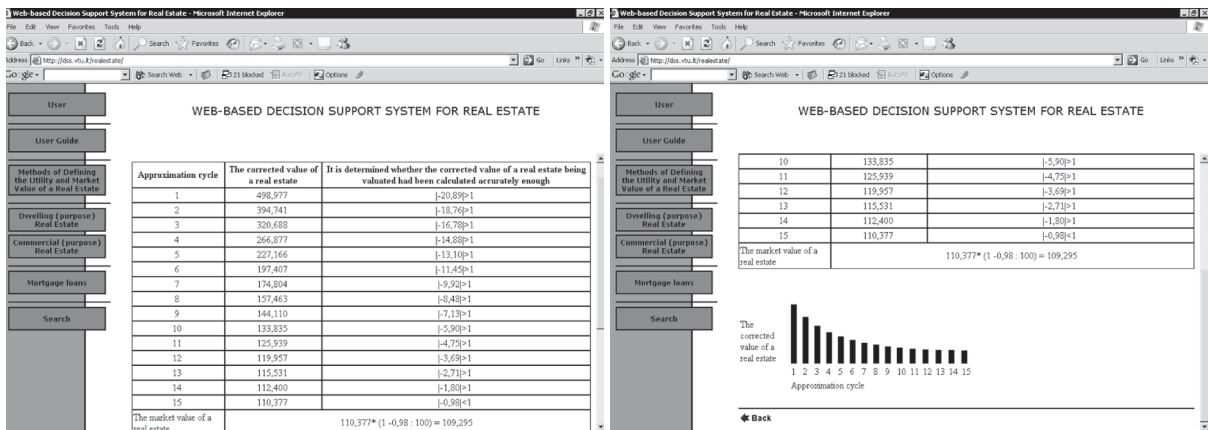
Web-based Decision Support System for Real Estate - Microsoft Internet Explorer

File Edit View Favorites Tools Help

Back Search Favorites

Address http://dss.vtu.lt/realestate/

Go Links

Google Search Web 21 blocked AutoFill Options

User

User Guide

Methods of Defining the Utility and Market Value of a Real Estate

Dwelling (purpose) Real Estate

Commercial (purpose) Real Estate

Mortgage loans

Search

WEB-BASED DECISION SUPPORT SYSTEM FOR REAL ESTATE

| Approximation cycle | The corrected value of a real estate | It is determined whether the corrected value of a real estate being valuated had been calculated accurately enough |
|---|---|---|
| 1 | 498,977 | \|-20,89\|>1 |
| 2 | 394,741 | \|-18,76\|>1 |
| 3 | 320,688 | \|-16,78\|>1 |
| 4 | 266,877 | \|-14,88\|>1 |
| 5 | 227,166 | \|-13,10\|>1 |
| 6 | 197,407 | \|-11,45\|>1 |
| 7 | 174,804 | \|-9,92\|>1 |
| 8 | 157,463 | \|-8,48\|>1 |
| 9 | 144,110 | \|-7,13\|>1 |
| 10 | 133,835 | \|-5,90\|>1 |
| 11 | 125,939 | \|-4,75\|>1 |
| 12 | 119,957 | \|-3,69\|>1 |
| 13 | 115,531 | \|-2,71\|>1 |
| 14 | 112,400 | \|-1,80\|>1 |
| 15 | 110,377 | \|-0,98\|<1 |
| The market value of a real estate | 110,377* (1 -0,98 : 100) = 109,295 | |

Web-based Decision Support System for Real Estate - Microsoft Internet Explorer

File Edit View Favorites Tools Help

Back Search Favorites

Address http://dss.vtu.lt/realestate/

Go Links

Google Search Web 21 blocked AutoFill Options

User

User Guide

Methods of Defining the Utility and Market Value of a Real Estate

Dwelling (purpose) Real Estate

Commercial (purpose) Real Estate

Mortgage loans

Search

WEB-BASED DECISION SUPPORT SYSTEM FOR REAL ESTATE

| 10 | 133,835 | \|-5,90\|>1 |
|---|---|---|
| 11 | 125,939 | \|-4,75\|>1 |
| 12 | 119,957 | \|-3,69\|>1 |
| 13 | 115,531 | \|-2,71\|>1 |
| 14 | 112,400 | \|-1,80\|>1 |
| 15 | 110,377 | \|-0,98\|<1 |
| The market value of a real estate | 110,377* (1 -0,98 : 100) = 109,295 | |

The corrected value of a real estate

1 2 3 4 5 6 7 8 9 10 11 12 13 14 15

Approximation cycle

Back